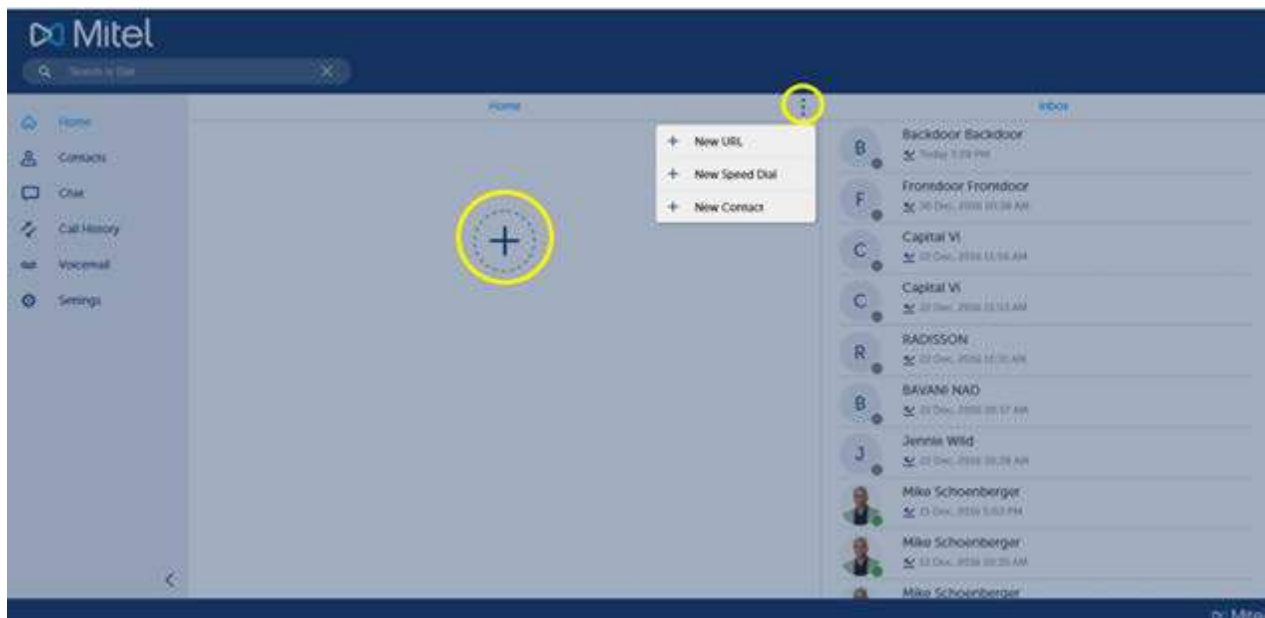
Mitel

Search to Dial

Home
Contacts
Chat
Call History
Voicemail
Settings

Home

New URL
New Speed Dial
New Contact

Inbox

B Backdoor Backdoor
Today 3:29 PM

F Frontdoor Frontdoor
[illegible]

C Capital VI
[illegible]

C Capital VI
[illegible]

R RADISSON
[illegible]

B BAVANI NAD
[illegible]

J Jennie Wild
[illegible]

Mike Schoenberger
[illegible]

Mike Schoenberger
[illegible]

Mike Schoenberger

Mitel